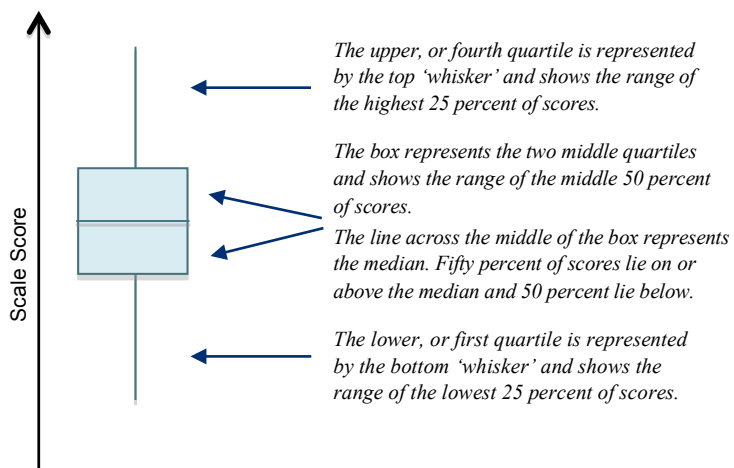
Scale Score

The upper, or fourth quartile is represented by the top 'whisker' and shows the range of the highest 25 percent of scores.

The box represents the two middle quartiles and shows the range of the middle 50 percent of scores.

The line across the middle of the box represents the median. Fifty percent of scores lie on or above the median and 50 percent lie below.

The lower, or first quartile is represented by the bottom 'whisker' and shows the range of the lowest 25 percent of scores.